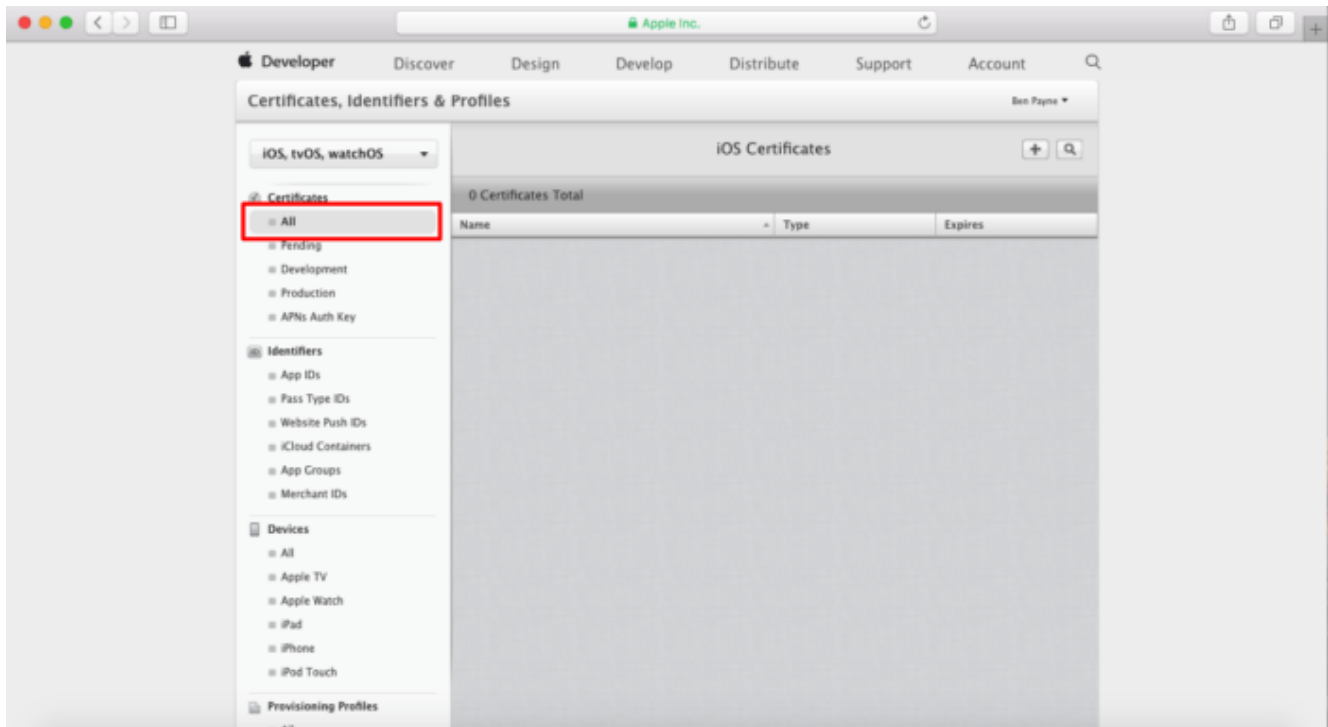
Apple Inc.

Developer Discover Design Develop Distribute Support Account

Certificates, Identifiers & Profiles

Ben Payne

iOS, tvOS, watchOS

iOS Certificates

Certificates
All
Pending
Development
Production
APNs Auth Key

Identifiers
App IDs
Pass Type IDs
Website Push IDs
iCloud Containers
App Groups
Merchant IDs

Devices
All
Apple TV
Apple Watch
iPad
iPhone
iPod Touch

Provisioning Profiles

0 Certificates Total

| Name | Type | Expires |
|---|---|---|